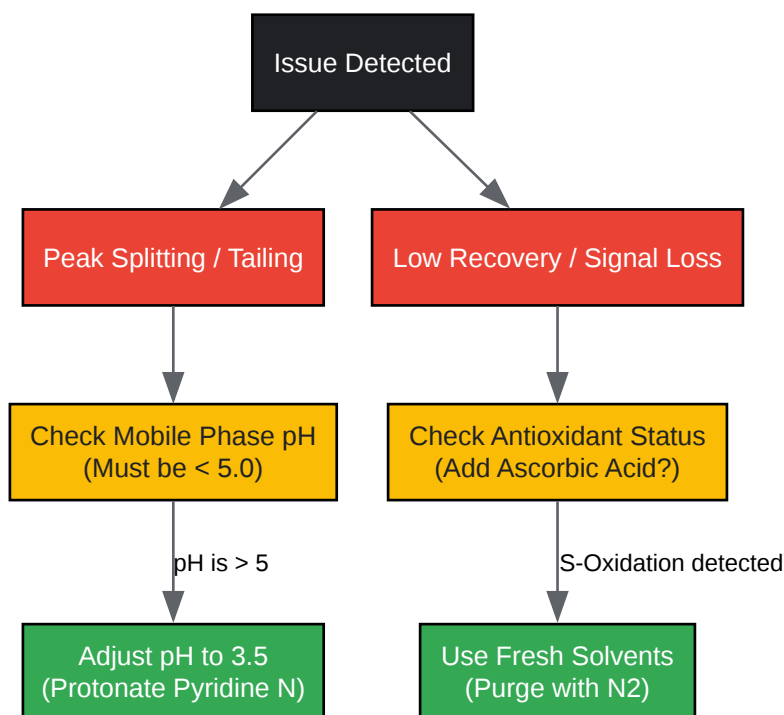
Issue Detected

Peak Splitting / Tailing

Low Recovery / Signal Loss

Check Mobile Phase pH
(Must be < 5.0)

Check Antioxidant Status
(Add Ascorbic Acid?)

pH is > 5

S-Oxidation detected

Adjust pH to 3.5
(Protonate Pyridine N)

Use Fresh Solvents
(Purge with N2)